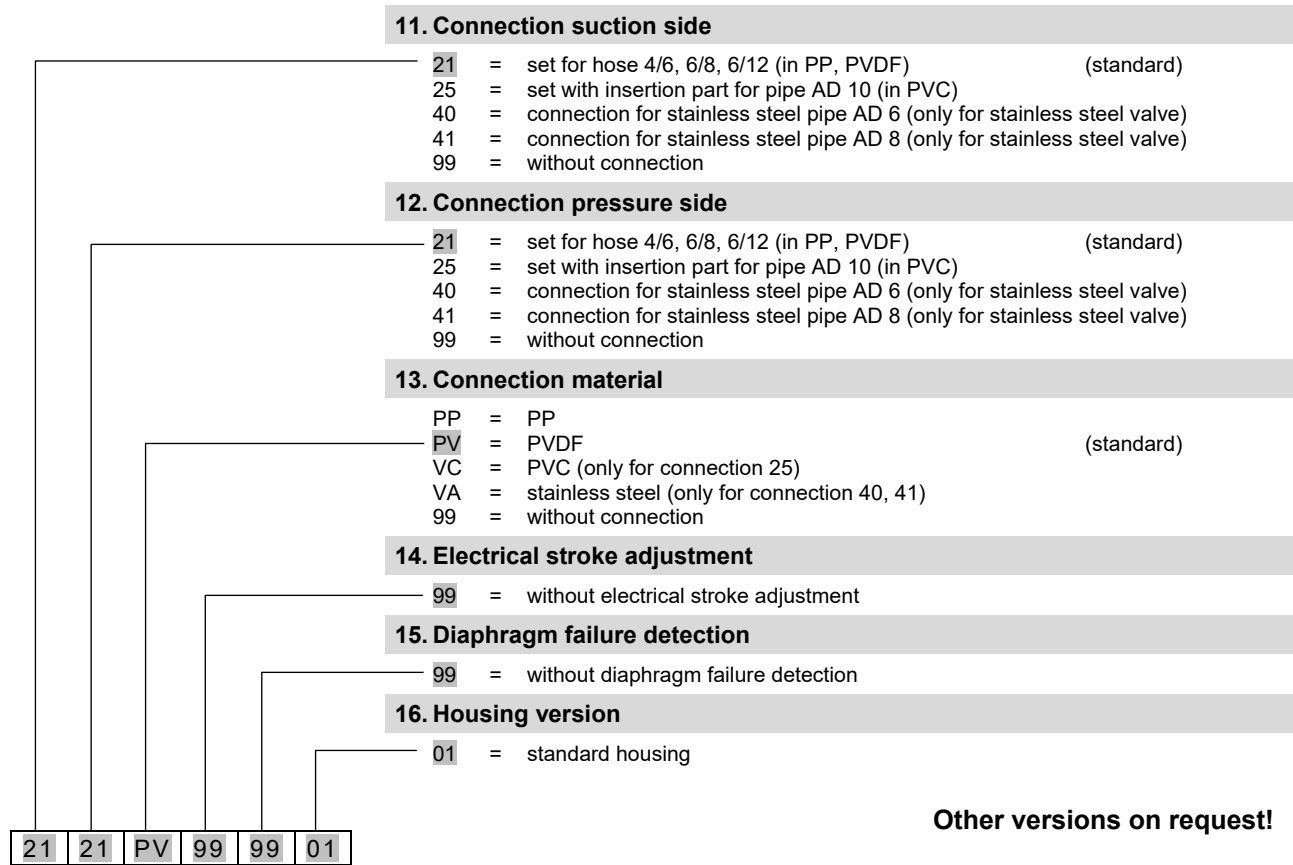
11. Connection suction side

21 = set for hose 4/6, 6/8, 6/12 (in PP, PVDF) (standard)
25 = set with insertion part for pipe AD 10 (in PVC)
40 = connection for stainless steel pipe AD 6 (only for stainless steel valve)
41 = connection for stainless steel pipe AD 8 (only for stainless steel valve)
99 = without connection

12. Connection pressure side

21 = set for hose 4/6, 6/8, 6/12 (in PP, PVDF) (standard)
25 = set with insertion part for pipe AD 10 (in PVC)
40 = connection for stainless steel pipe AD 6 (only for stainless steel valve)
41 = connection for stainless steel pipe AD 8 (only for stainless steel valve)
99 = without connection

13. Connection material

PP = PP
PV = PVDF (standard)
VC = PVC (only for connection 25)
VA = stainless steel (only for connection 40, 41)
99 = without connection

14. Electrical stroke adjustment

99 = without electrical stroke adjustment

15. Diaphragm failure detection

99 = without diaphragm failure detection

16. Housing version

01 = standard housing

Other versions on request!

| 21 | 21 | PV | 99 | 99 | 01 |
|---|---|---|---|---|---|